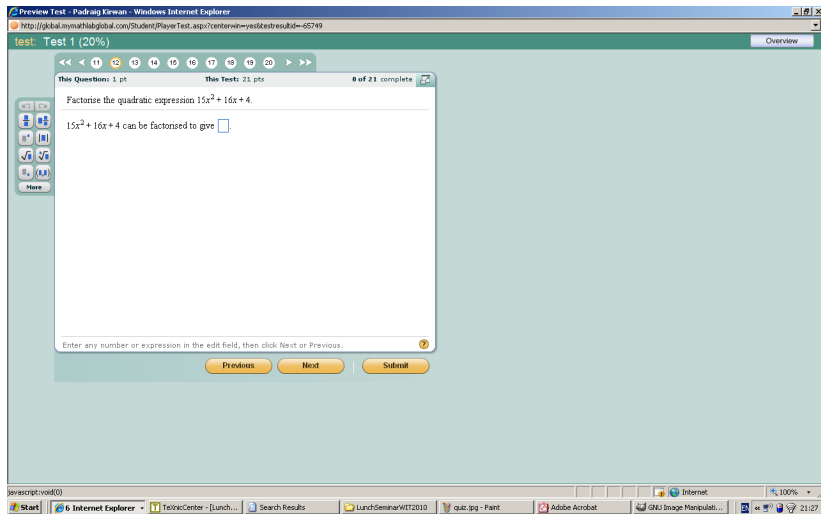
Preview Test - Padraig Kirwan - Windows Internet Explorer

http://global.mymathlabglobal.com/Student/PlayerTest.aspx?centerwin=yes&testresultid=65749

test: Test 1 (20%)

Overview

<< < 11 12 13 14 15 16 17 18 19 20 > >>

This Question: 1 pt

This Test: 21 pts

0 of 21 complete

More

Factorise the quadratic expression $15x^2 + 16x + 4$.

$15x^2 + 16x + 4$ can be factorised to give $\square$.

Enter any number or expression in the edit field, then click Next or Previous.

Previous

Next

Submit

javascript:void(0)

Internet

100%

Start

6 Internet Explorer

TeXnicCenter - [Lunch...

Search Results

LunchSeminarWIT2010

quiz.jpg - Paint

Adobe Acrobat

GNU Image Manipulati...

21:27